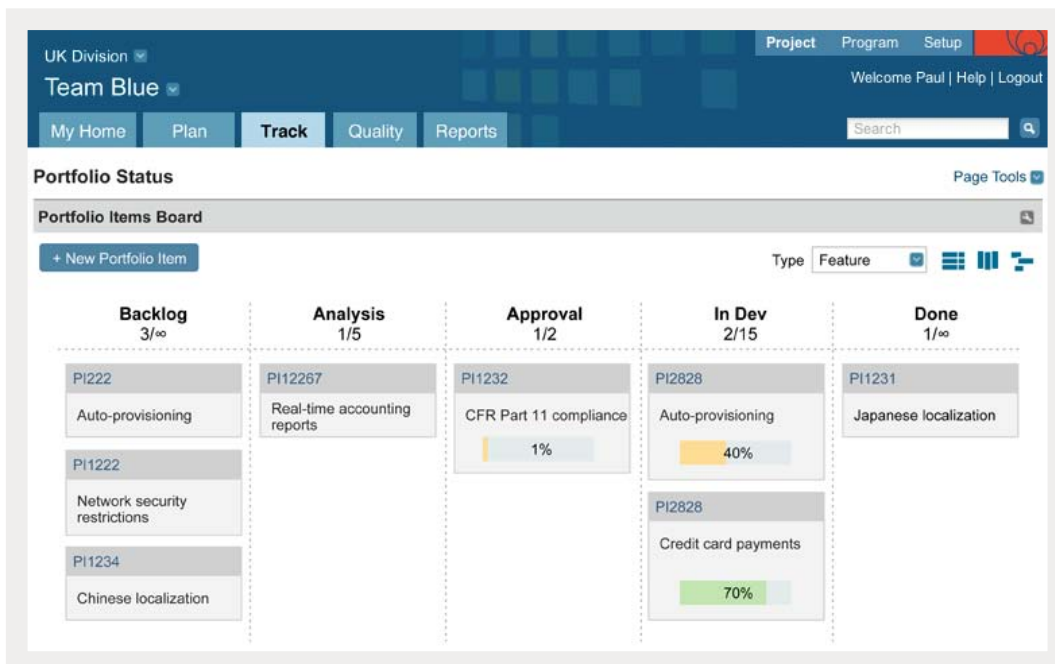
UK Division
Team Blue

Project Program Setup
Welcome Paul | Help | Logout

My Home Plan Track Quality Reports

Search

Portfolio Status

Page Tools

Portfolio Items Board

+ New Portfolio Item

Type Feature

| Backlog 3/∞ | Analysis 1/5 | Approval 1/2 | In Dev 2/15 | Done 1/∞ |
|---|---|---|---|---|
| PI222 Auto-provisioning | PI12267 Real-time accounting reports | PI1232 CFR Part 11 compliance 1% | PI2828 Auto-provisioning 40% | PI1231 Japanese localization |
| PI1222 Network security restrictions | | | PI2828 Credit card payments 70% | |
| PI1234 Chinese localization | | | | |